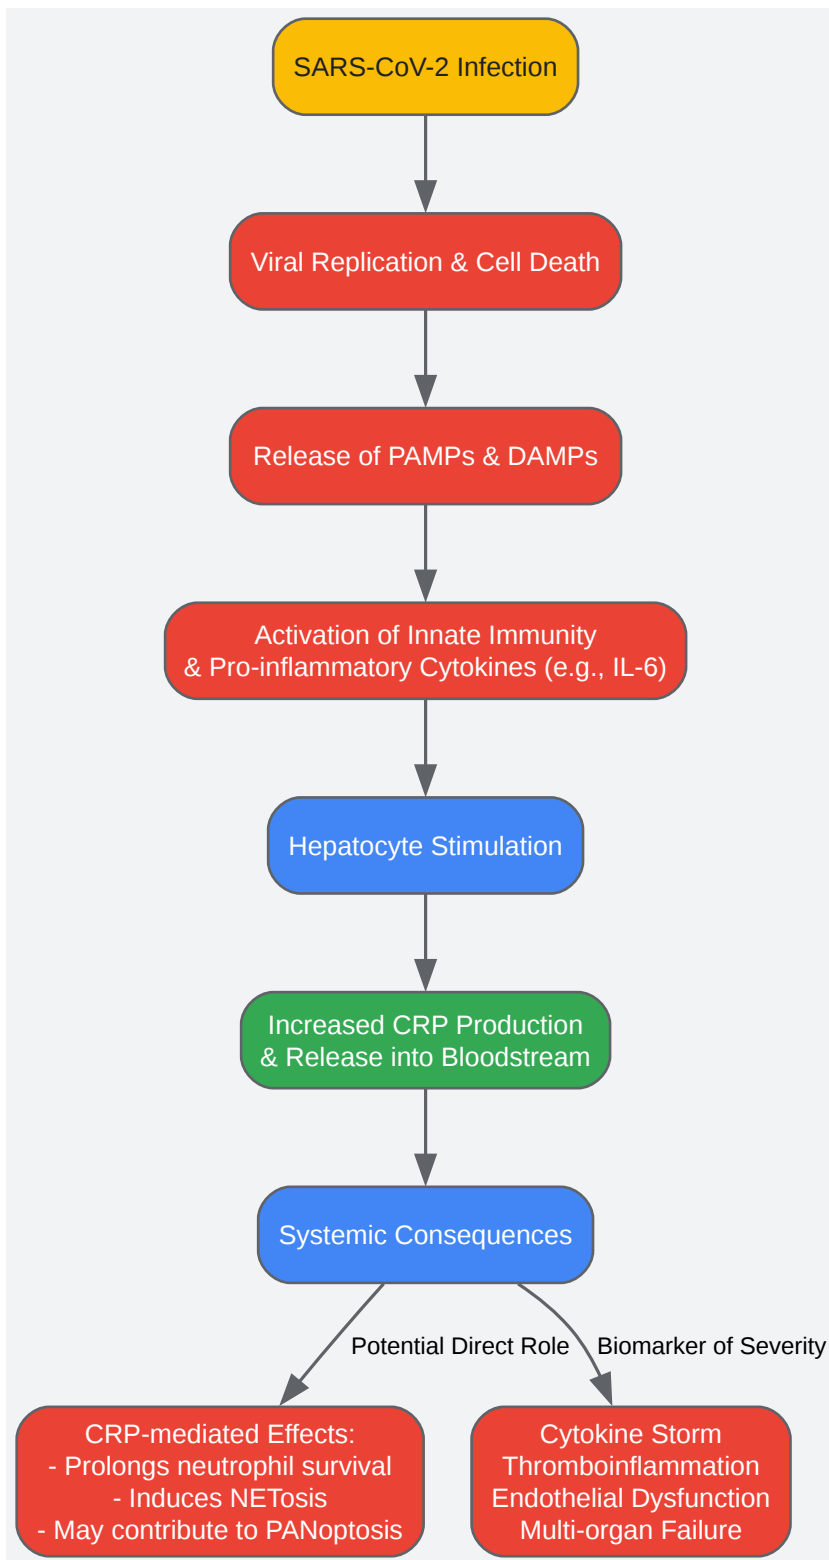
SARS-CoV-2 Infection

Viral Replication & Cell Death

Release of PAMPs & DAMPs

Activation of Innate Immunity
& Pro-inflammatory Cytokines (e.g., IL-6)

Hepatocyte Stimulation

Increased CRP Production
& Release into Bloodstream

Systemic Consequences

Potential Direct Role

Biomarker of Severity

CRP-mediated Effects:
- Prolongs neutrophil survival
- Induces NETosis
- May contribute to PANoptosis

Cytokine Storm
Thromboinflammation
Endothelial Dysfunction
Multi-organ Failure